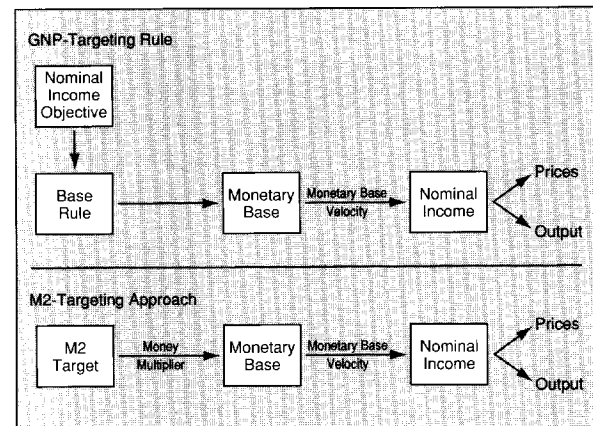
GNP-Targeting Rule

Nominal Income Objective

Base Rule

Monetary Base

Monetary Base Velocity

Nominal Income

Prices

Output

M2-Targeting Approach

M2 Target

Money Multiplier

Monetary Base

Monetary Base Velocity

Nominal Income

Prices

Output